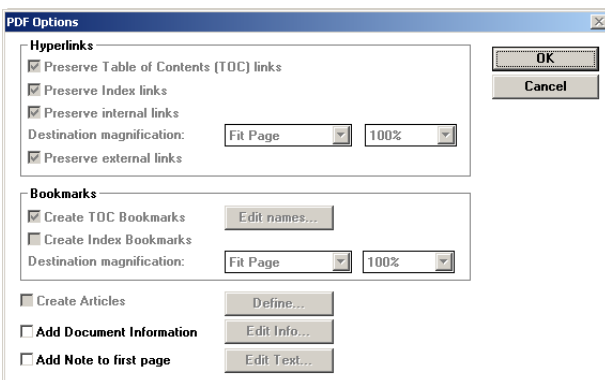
PDF Options

Hyperlinks
Preserve Table of Contents (TOC) links
Preserve Index links
Preserve internal links
Destination magnification: Fit Page 100%
Preserve external links

OK
Cancel

Bookmarks
Create TOC Bookmarks Edit names...
Create Index Bookmarks
Destination magnification: Fit Page 100%

Create Articles Define...
Add Document Information Edit Info...
Add Note to first page Edit Text...